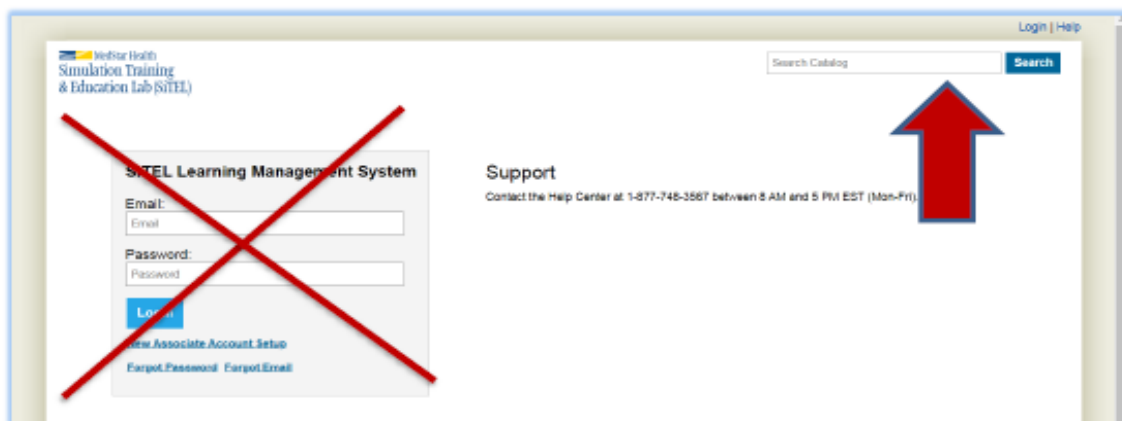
Login | Help

MedStar Health
Simulation Training
& Education Lab (SiTEL)

Search Catalog
Search

SiTEL Learning Management System
Email:
Email
Password:
Password
Login
New Associate Account Setup
Forgot Password Forgot Email

Support
Contact the Help Center at 1-877-748-3567 between 8 AM and 5 PM EST (Mon-Fri).